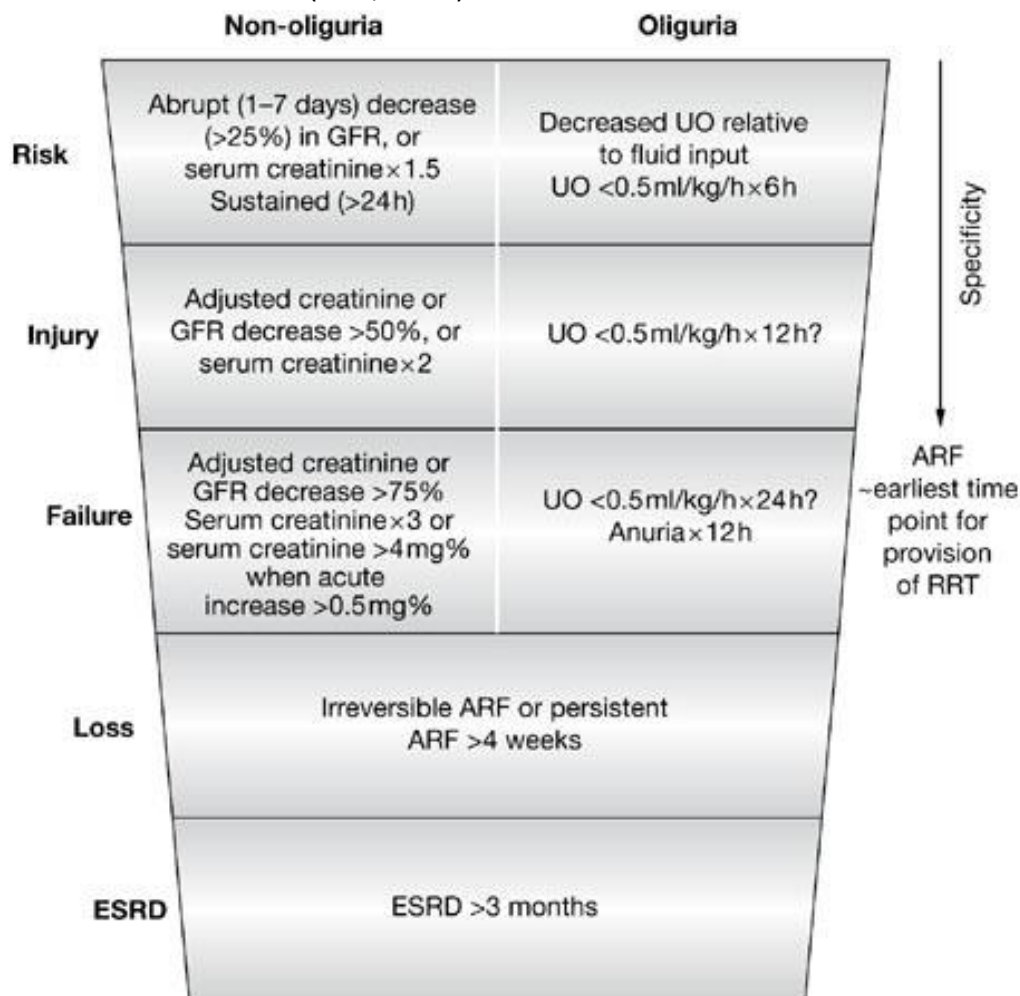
| | Non-oliguria | Oliguria |
|---|---|---|
| Risk | Abrupt (1–7 days) decrease (>25%) in GFR, or serum creatinine×1.5 Sustained (>24h) | Decreased UO relative to fluid input UO <0.5ml/kg/h×6h |
| Injury | Adjusted creatinine or GFR decrease >50%, or serum creatinine×2 | UO <0.5ml/kg/h×12h? |
| Failure | Adjusted creatinine or GFR decrease >75% Serum creatinine×3 or serum creatinine >4mg% when acute increase >0.5mg% | UO <0.5ml/kg/h×24h? Anuria×12h |
| Loss | Irreversible ARF or persistent ARF >4 weeks | |
| ESRD | ESRD >3 months | |

Specificity

ARF ~earliest time point for provision of RRT